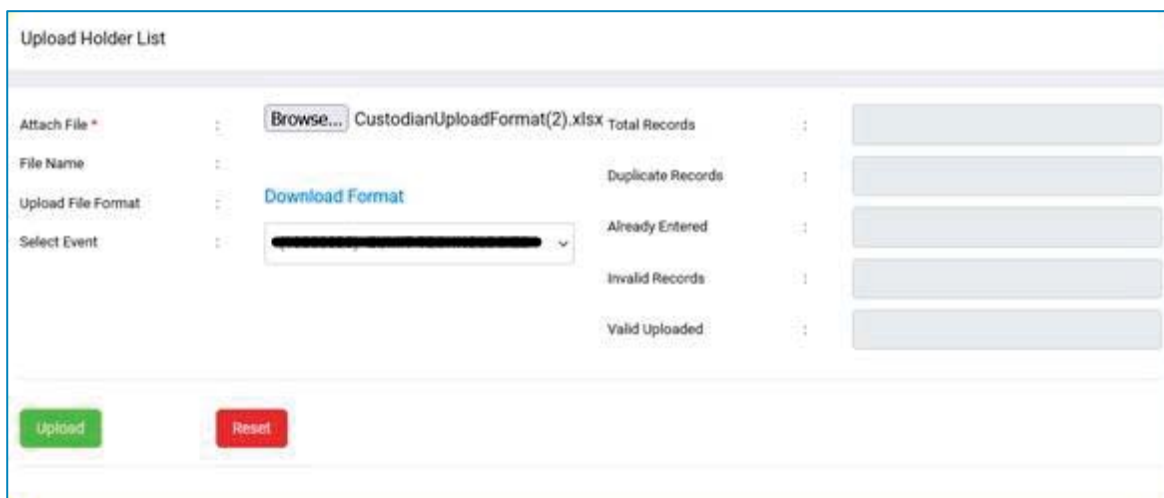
Upload Holder List

Attach File * : Browse... CustodianUploadFormat(2).xlsx

File Name :

Upload File Format : Download Format

Select Event : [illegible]

Total Records :

Duplicate Records :

Already Entered :

Invalid Records :

Valid Uploaded :

Upload

Reset